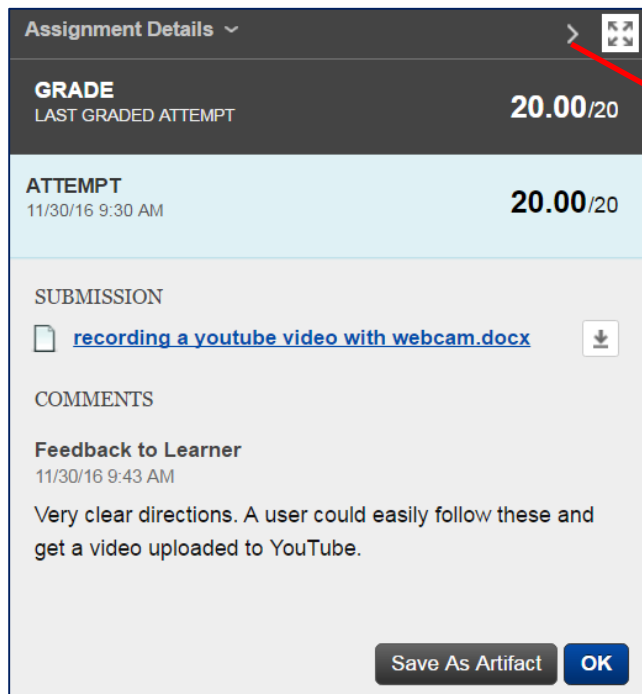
Assignment Details

GRADE
LAST GRADED ATTEMPT
20.00/20

ATTEMPT
11/30/16 9:30 AM
20.00/20

SUBMISSION
recording a youtube video with webcam.docx

COMMENTS

Feedback to Learner
11/30/16 9:43 AM
Very clear directions. A user could easily follow these and get a video uploaded to YouTube.

Save As Artifact
OK